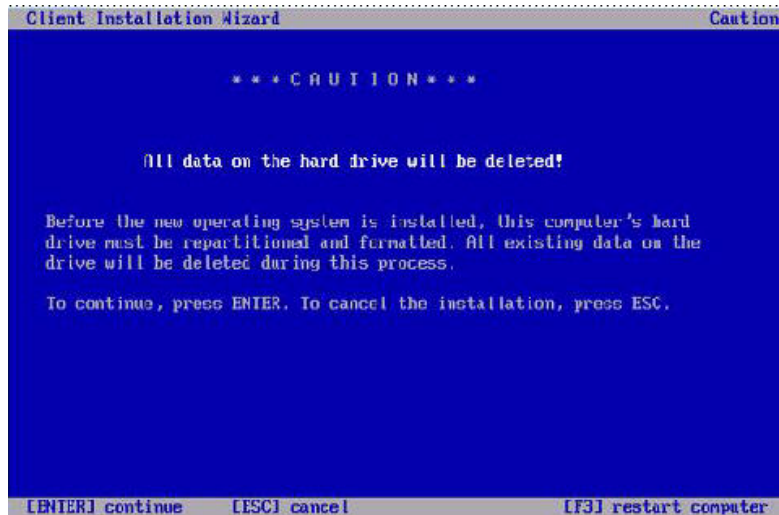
Client Installation Wizard
Caution

* * * C A U T I O N * * *

All data on the hard drive will be deleted!

Before the new operating system is installed, this computer's hard drive must be repartitioned and formatted. All existing data on the drive will be deleted during this process.

To continue, press ENTER. To cancel the installation, press ESC.

[ENTER] continue [ESC] cancel [F3] restart computer